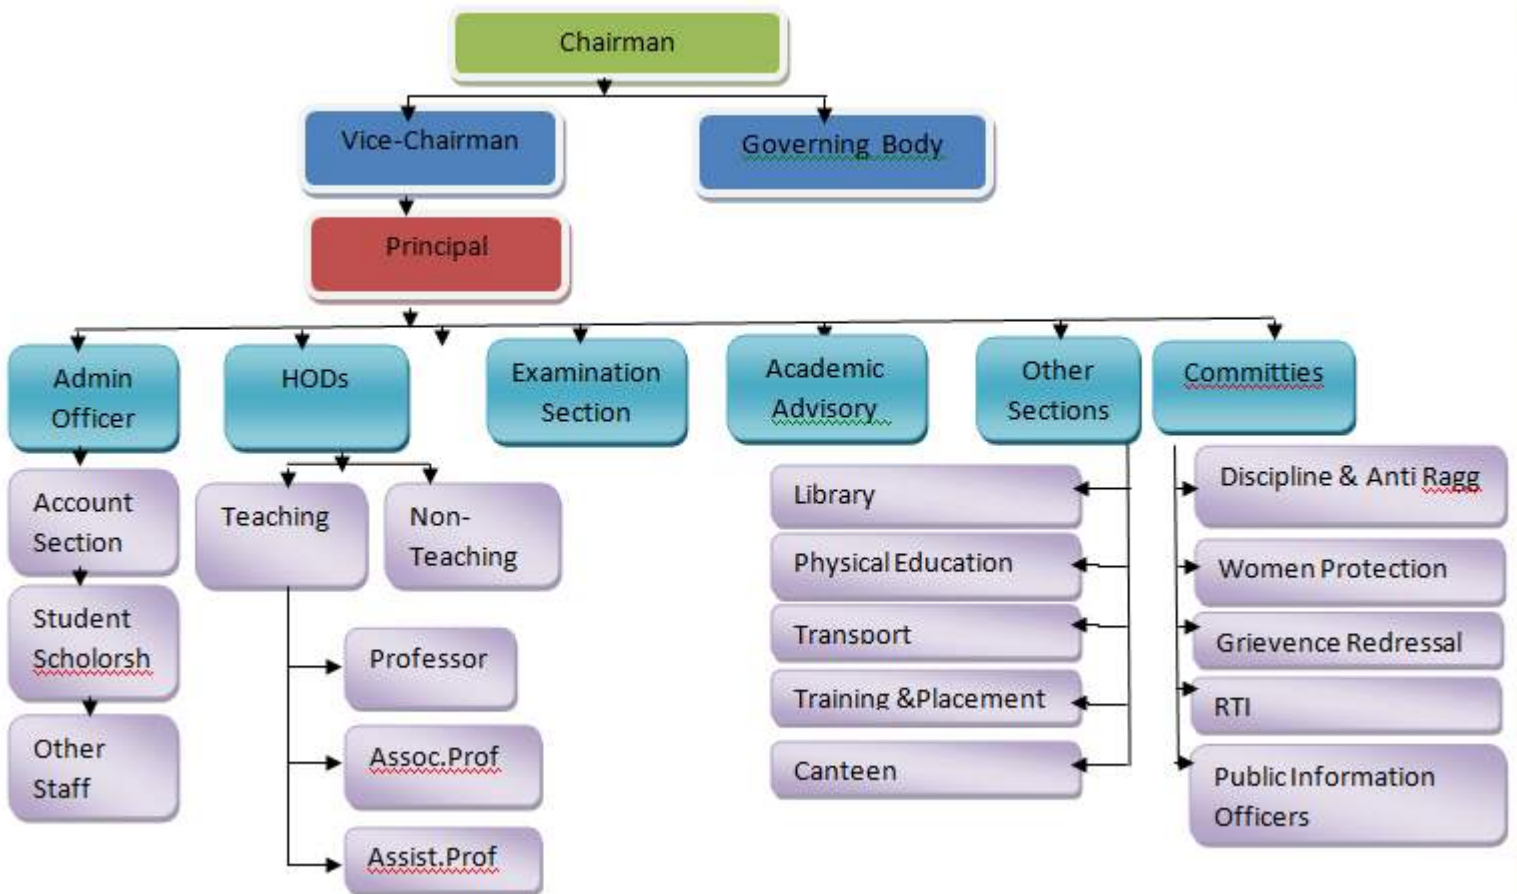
Chairman

Vice-Chairman

Governing Body

Principal

Admin Officer

HODs

Examination Section

Academic Advisory

Other Sections

Committies

Account Section

Student Scholorsh

Other Staff

Teaching

Non-Teaching

Professor

Assoc.Prof

Assist.Prof

Library

Physical Education

Transport

Training &Placement

Canteen

Discipline & Anti Ragg

Women Protection

Grievence Redressal

RTI

Public Information Officers